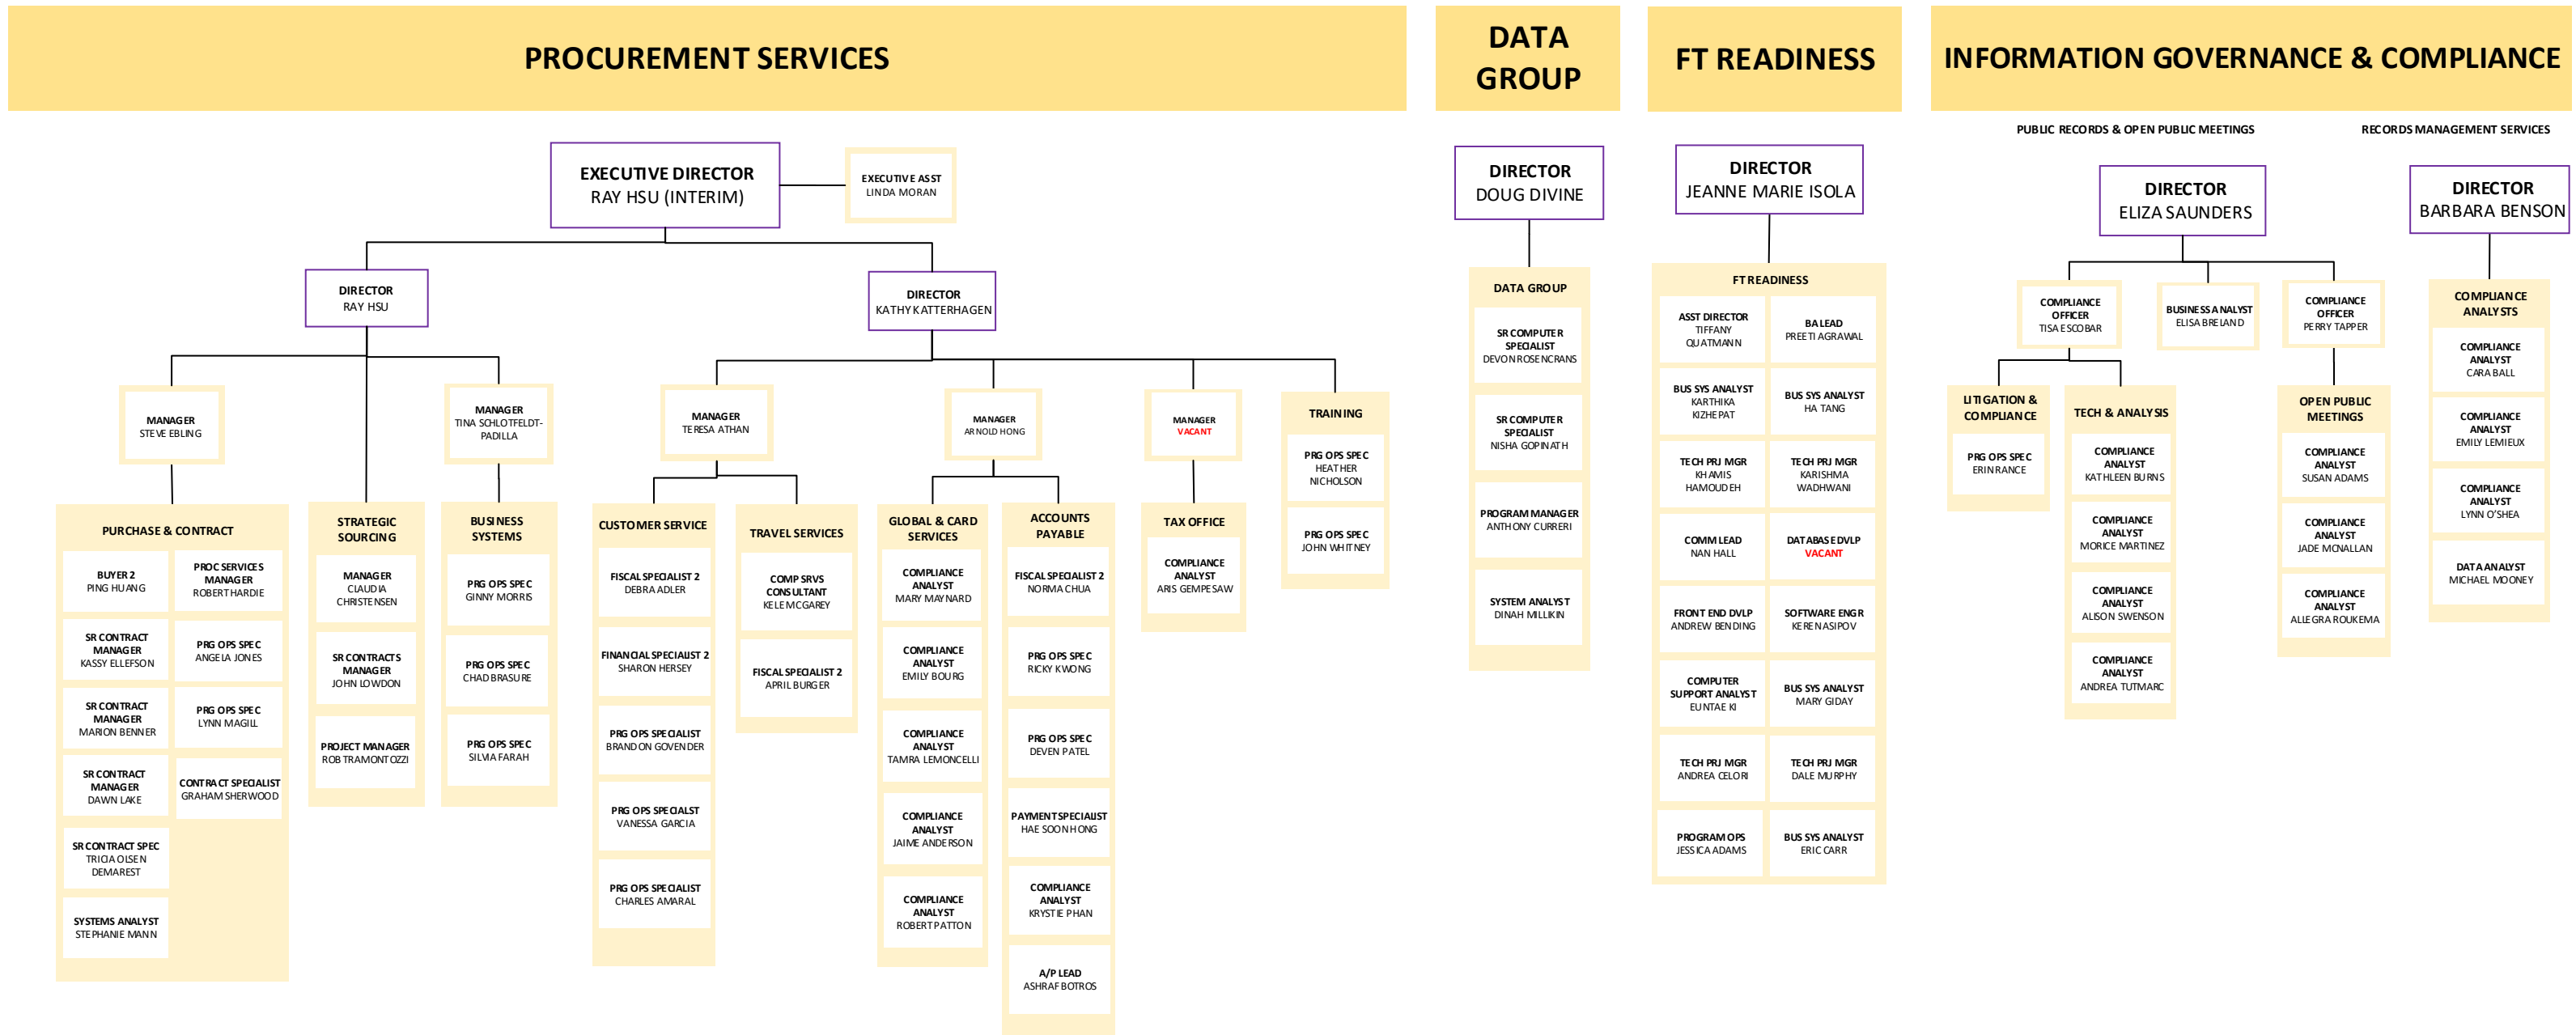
PROCUREMENT SERVICES

EXECUTIVE DIRECTOR
RAY HSU (INTERIM)

EXECUTIVE ASST
LINDA MORAN

DIRECTOR
RAY HSU

DIRECTOR
KATHY KATTERHAGEN

MANAGER
STEVE EBLING

MANAGER
TINA SCHLOTFELDT-PADILLA

MANAGER
TERESA ATHAN

MANAGER
ARNOLD HONG

MANAGER
VACANT

TRAINING
PRG OPS SPEC
HEATHER NICHOLSON
PRG OPS SPEC
JOHN WHITNEY

PURCHASE & CONTRACT
BUYER 2
PING HUANG
PROC SERVICES MANAGER
ROBERT HARDIE
SR CONTRACT MANAGER
KASSY ELLEFSON
PRG OPS SPEC
ANGELA JONES
SR CONTRACT MANAGER
MARION BENNER
PRG OPS SPEC
LYNN MAGILL
SR CONTRACT MANAGER
DAWN LAKE
CONTRACT SPECIALIST
GRAHAM SHERWOOD
SR CONTRACT SPEC
TRICIA OLSEN DEMAREST
SYSTEMS ANALYST
STEPHANIE MANN

STRATEGIC SOURCING
MANAGER
CLAUDIA CHRISTENSEN
SR CONTRACTS MANAGER
JOHN LOWDON
PROJECT MANAGER
ROB TRAMONTOZZI

BUSINESS SYSTEMS
PRG OPS SPEC
GINNY MORRIS
PRG OPS SPEC
CHAD BRASURE
PRG OPS SPEC
SILVIA FARAH

CUSTOMER SERVICE
FISCAL SPECIALIST 2
DEBRA ADLER
FINANCIAL SPECIALIST 2
SHARON HERSEY
PRG OPS SPECIALIST
BRANDON GOVENDER
PRG OPS SPECIALIST
VANESSA GARCIA
PRG OPS SPECIALIST
CHARLES AMARAL

TRAVEL SERVICES
COMP SRVS CONSULTANT
KELE MCGAREY
FISCAL SPECIALIST 2
APRIL BURGER

GLOBAL & CARD SERVICES
COMPLIANCE ANALYST
MARY MAYNARD
COMPLIANCE ANALYST
EMILY BOURG
COMPLIANCE ANALYST
TAMRA LEMONCELLI
COMPLIANCE ANALYST
JAIME ANDERSON
COMPLIANCE ANALYST
ROBERT PATTON

ACCOUNTS PAYABLE
FISCAL SPECIALIST 2
NORMA CHUA
PRG OPS SPEC
RICKY KWONG
PRG OPS SPEC
DEVEN PATEL
PAYMENT SPECIALIST
HAE SOON HONG
COMPLIANCE ANALYST
KRYSTIE PHAN
A/P LEAD
ASHRAF BOTROS

TAX OFFICE
COMPLIANCE ANALYST
ARIS GEMPESAW

DATA GROUP

DIRECTOR
DOUG DIVINE

DATA GROUP
SR COMPUTER SPECIALIST
DEVON ROSENCRANS
SR COMPUTER SPECIALIST
NISHA GOPINATH
PROGRAM MANAGER
ANTHONY CURRERI
SYSTEM ANALYST
DINAH MILLIKIN

FT READINESS

DIRECTOR
JEANNE MARIE ISOLA

FT READINESS
ASST DIRECTOR
TIFFANY QUATMANN
BA LEAD
PREETI AGRAWAL
BUS SYS ANALYST
KARTHIKA KIZHEPAT
BUS SYS ANALYST
HA TANG
TECH PRJ MGR
KHAMIS HAMOUDEH
TECH PRJ MGR
KARISHMA WADHWANI
COMM LEAD
NAN HALL
DATABASE DVLP
VACANT
FRONT END DVLP
ANDREW BENDING
SOFTWARE ENGR
KERENASIPOV
COMPUTER SUPPORT ANALYST
EUNTAE KI
BUS SYS ANALYST
MARY GIDAY
TECH PRJ MGR
ANDREA CELORI
TECH PRJ MGR
DALE MURPHY
PROGRAM OPS
JESSICA ADAMS
BUS SYS ANALYST
ERIC CARR

INFORMATION GOVERNANCE & COMPLIANCE

PUBLIC RECORDS & OPEN PUBLIC MEETINGS

RECORDS MANAGEMENT SERVICES

DIRECTOR
ELIZA SAUNDERS

DIRECTOR
BARBARA BENSON

COMPLIANCE OFFICER
TISA ESCOBAR
BUSINESS ANALYST
ELISA BRELAND
COMPLIANCE OFFICER
PERRY TAPPER

LITIGATION & COMPLIANCE
PRG OPS SPEC
ERIN RANCE

TECH & ANALYSIS
COMPLIANCE ANALYST
KATHLEEN BURNS
COMPLIANCE ANALYST
MORICE MARTINEZ
COMPLIANCE ANALYST
ALISON SWENSON
COMPLIANCE ANALYST
ANDREA TUTMARC

OPEN PUBLIC MEETINGS
COMPLIANCE ANALYST
SUSAN ADAMS
COMPLIANCE ANALYST
JADE MCMILLAN
COMPLIANCE ANALYST
ALLEGRA ROUKEMA

COMPLIANCE ANALYSTS
COMPLIANCE ANALYST
CARA BALL
COMPLIANCE ANALYST
EMILY LEMIEUX
COMPLIANCE ANALYST
LYNN O'SHEA
DATA ANALYST
MICHAEL MOONEY